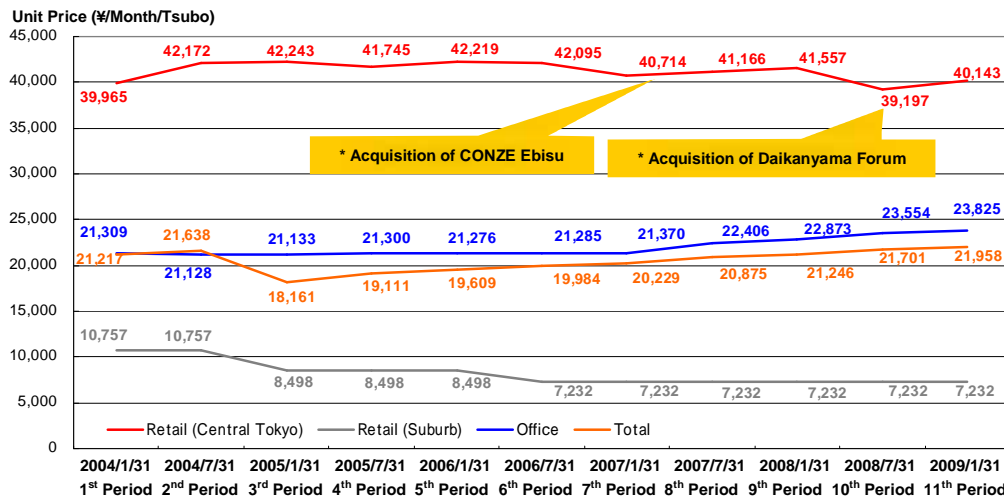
Unit Price (¥/Month/Tsubo)

45,000
40,000
35,000
30,000
25,000
20,000
15,000
10,000
5,000
0

42,172 42,243 41,745 42,219 42,095 40,714 41,166 41,557 40,143
39,965 39,197

* Acquisition of CONZE Ebisu
* Acquisition of Daikanyama Forum

21,309 21,638 21,133 21,300 21,276 21,285 21,370 22,406 22,873 23,554 23,825
21,217 21,128

18,161 19,111 19,609 19,984 20,229 20,875 21,246 21,701 21,958

10,757 10,757
8,498 8,498 8,498 7,232 7,232 7,232 7,232 7,232 7,232

Retail (Central Tokyo) Retail (Suburb) Office Total

2004/1/31 2004/7/31 2005/1/31 2005/7/31 2006/1/31 2006/7/31 2007/1/31 2007/7/31 2008/1/31 2008/7/31 2009/1/31
1$^{st}$ Period 2$^{nd}$ Period 3$^{rd}$ Period 4$^{th}$ Period 5$^{th}$ Period 6$^{th}$ Period 7$^{th}$ Period 8$^{th}$ Period 9$^{th}$ Period 10$^{th}$ Period 11$^{th}$ Period